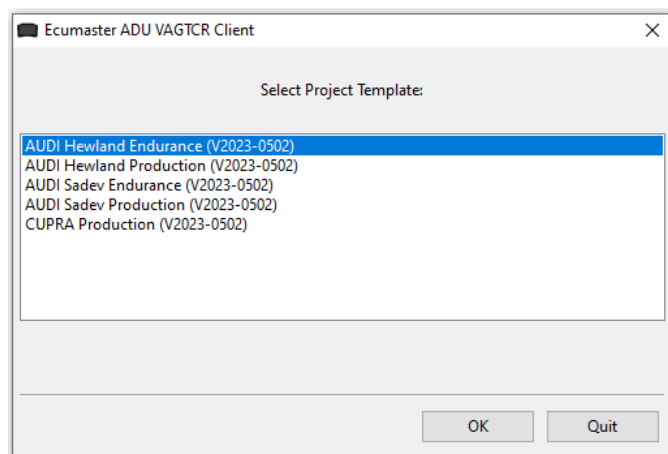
Ecumaster ADU VAGTCR Client
X

Select Project Template:

AUDI Hewland Endurance (V2023-0502)
AUDI Hewland Production (V2023-0502)
AUDI Sadev Endurance (V2023-0502)
AUDI Sadev Production (V2023-0502)
CUPRA Production (V2023-0502)

OK
Quit